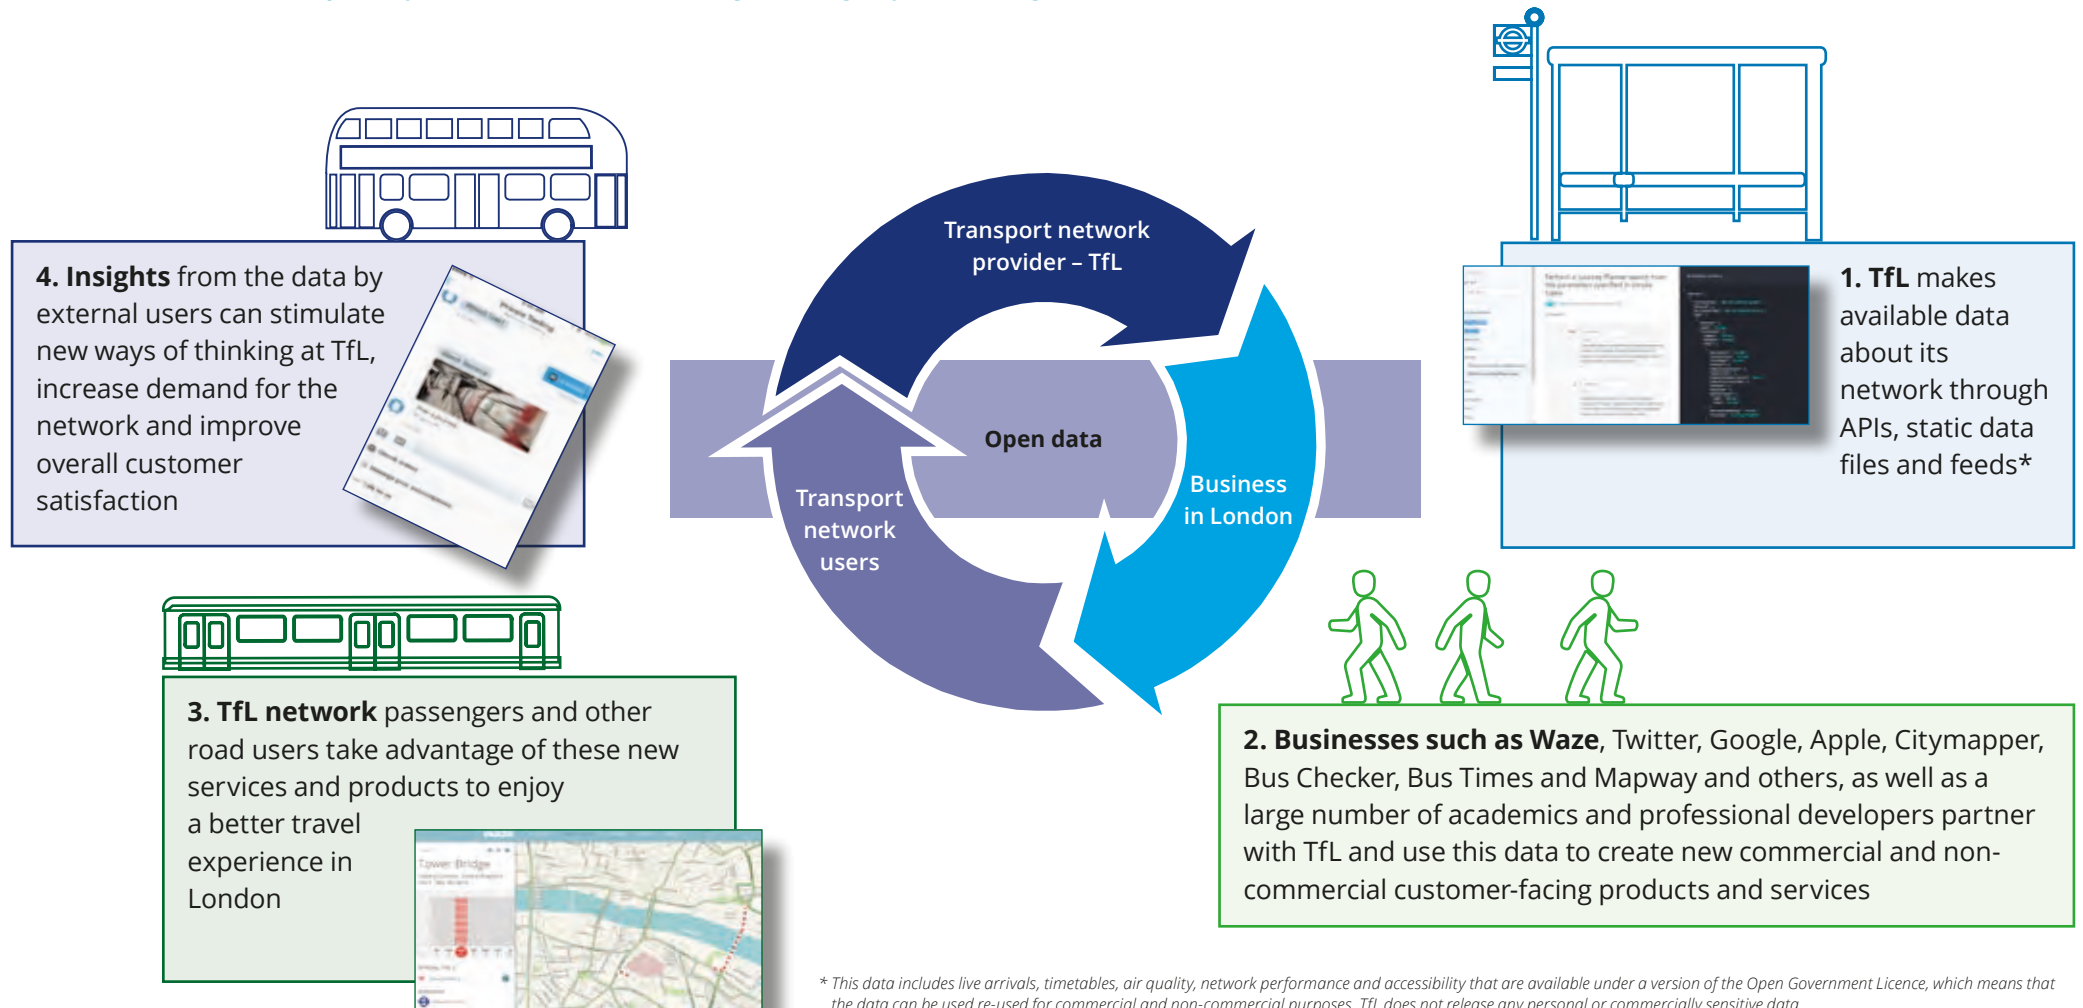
**4. Insights** from the data by external users can stimulate new ways of thinking at TfL, increase demand for the network and improve overall customer satisfaction

Transport network provider – TfL

Open data

Transport network users

Business in London

**1. TfL** makes available data about its network through APIs, static data files and feeds*

**3. TfL network** passengers and other road users take advantage of these new services and products to enjoy a better travel experience in London

Tower Bridge

**2. Businesses such as Waze**, Twitter, Google, Apple, Citymapper, Bus Checker, Bus Times and Mapway and others, as well as a large number of academics and professional developers partner with TfL and use this data to create new commercial and non-commercial customer-facing products and services

* This data includes live arrivals, timetables, air quality, network performance and accessibility that are available under a version of the Open Government Licence, which means that the data can be used re-used for commercial and non-commercial purposes. TfL does not release any personal or commercially sensitive data.